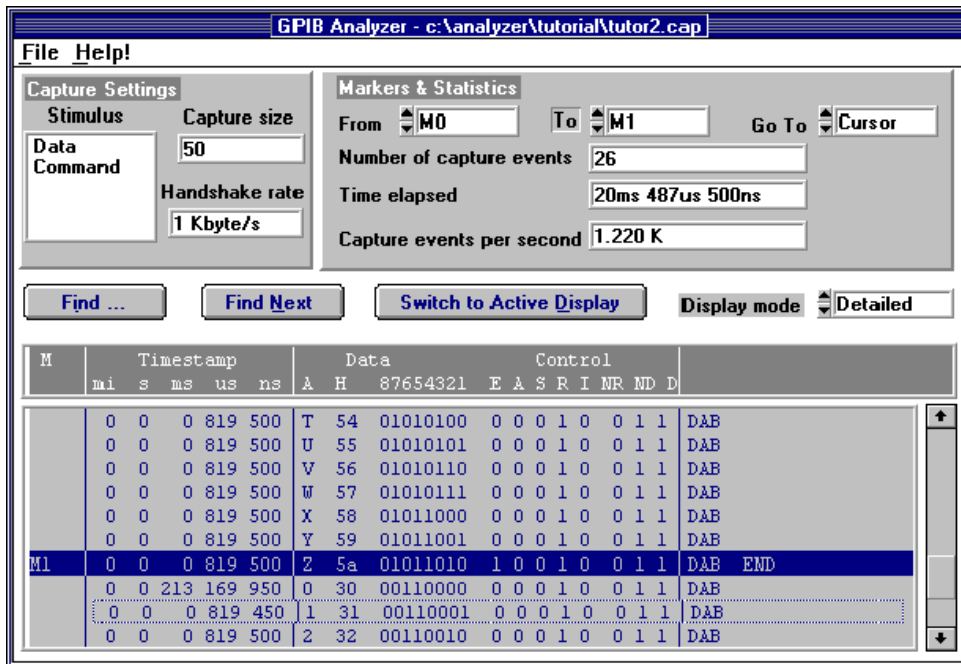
GPIB Analyzer - c:\analyzer\tutorial\tutor2.cap

File Help!

Capture Settings
Stimulus
Data
Command
Capture size
50
Handshake rate
1 Kbyte/s

Markers & Statistics
From M0 To M1 Go To Cursor
Number of capture events 26
Time elapsed 20ms 487us 500ns
Capture events per second 1.220 K

Find ... Find Next Switch to Active Display Display mode Detailed

| M | Timestamp mi | s | ms | us | ns | Data A | H | 87654321 | Control E | A | S | R | I | NR | ND | D | |
|---|---|---|---|---|---|---|---|---|---|---|---|---|---|---|---|---|---|
| | 0 | 0 | 0 | 819 | 500 | T | 54 | 01010100 | 0 | 0 | 0 | 1 | 0 | 0 | 1 | 1 | DAB |
| | 0 | 0 | 0 | 819 | 500 | U | 55 | 01010101 | 0 | 0 | 0 | 1 | 0 | 0 | 1 | 1 | DAB |
| | 0 | 0 | 0 | 819 | 500 | V | 56 | 01010110 | 0 | 0 | 0 | 1 | 0 | 0 | 1 | 1 | DAB |
| | 0 | 0 | 0 | 819 | 500 | W | 57 | 01010111 | 0 | 0 | 0 | 1 | 0 | 0 | 1 | 1 | DAB |
| | 0 | 0 | 0 | 819 | 500 | X | 58 | 01011000 | 0 | 0 | 0 | 1 | 0 | 0 | 1 | 1 | DAB |
| | 0 | 0 | 0 | 819 | 500 | Y | 59 | 01011001 | 0 | 0 | 0 | 1 | 0 | 0 | 1 | 1 | DAB |
| M1 | 0 | 0 | 0 | 819 | 500 | Z | 5a | 01011010 | 1 | 0 | 0 | 1 | 0 | 0 | 1 | 1 | DAB END |
| | 0 | 0 | 213 | 169 | 950 | 0 | 30 | 00110000 | 0 | 0 | 0 | 1 | 0 | 0 | 1 | 1 | DAB |
| | 0 | 0 | 0 | 819 | 450 | 1 | 31 | 00110001 | 0 | 0 | 0 | 1 | 0 | 0 | 1 | 1 | DAB |
| | 0 | 0 | 0 | 819 | 500 | 2 | 32 | 00110010 | 0 | 0 | 0 | 1 | 0 | 0 | 1 | 1 | DAB |